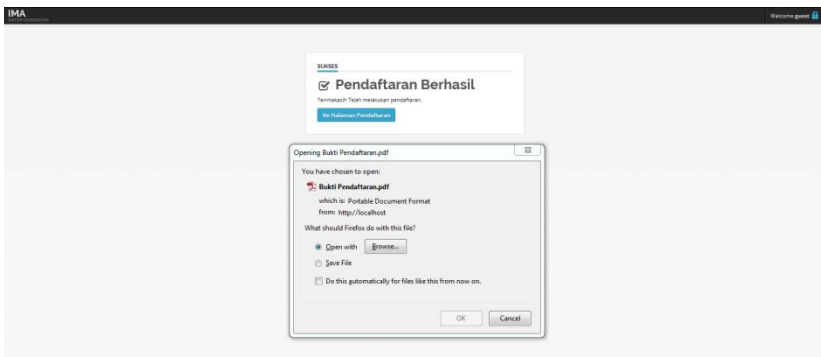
IMA
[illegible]

Welcome guest

SUKSES

Pendaftaran Berhasil

Terimakasih Telah melakukan pendaftaran

Ke Halaman Pendaftaran

Opening Bukti Pendaftaran.pdf

You have chosen to open:

Bukti Pendaftaran.pdf

which is: Portable Document Format

from: http://localhost

What should Firefox do with this file?

Open with Browse...

Save File

Do this automatically for files like this from now on.

OK Cancel